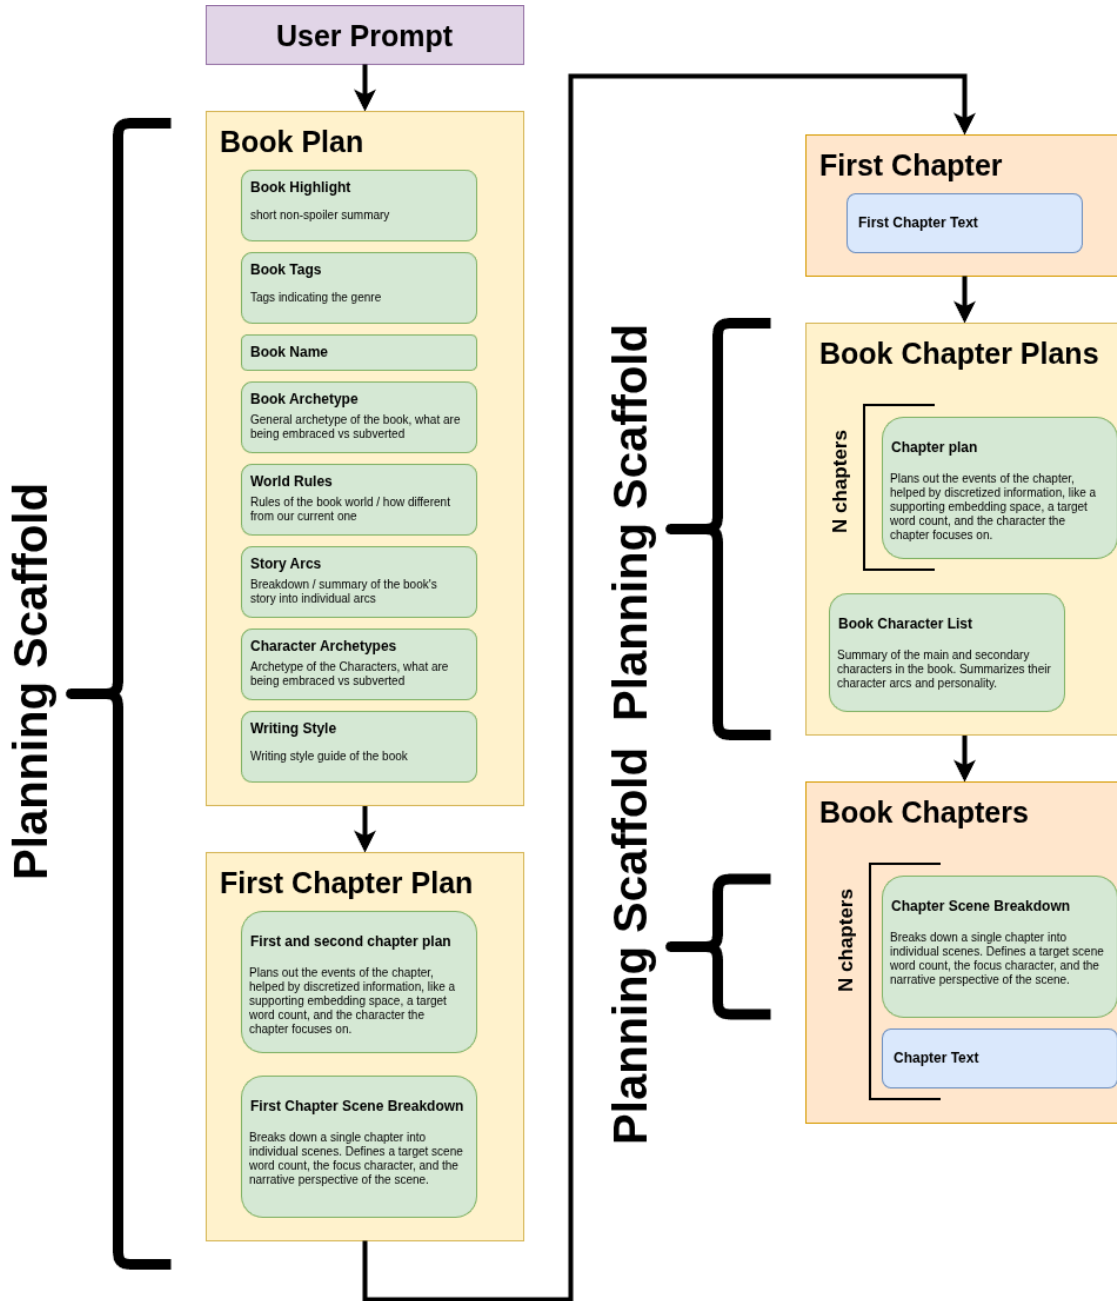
User Prompt

Planning Scaffold

Book Plan

Book Highlight
short non-spoiler summary

Book Tags
Tags indicating the genre

Book Name

Book Archetype
General archetype of the book, what are being embraced vs subverted

World Rules
Rules of the book world / how different from our current one

Story Arcs
Breakdown / summary of the book's story into individual arcs

Character Archetypes
Archetype of the Characters, what are being embraced vs subverted

Writing Style
Writing style guide of the book

First Chapter Plan

First and second chapter plan
Plans out the events of the chapter, helped by discretized information, like a supporting embedding space, a target word count, and the character the chapter focuses on.

First Chapter Scene Breakdown
Breaks down a single chapter into individual scenes. Defines a target scene word count, the focus character, and the narrative perspective of the scene.

First Chapter

First Chapter Text

Planning Scaffold

Book Chapter Plans

N chapters

Chapter plan
Plans out the events of the chapter, helped by discretized information, like a supporting embedding space, a target word count, and the character the chapter focuses on.

Book Character List
Summary of the main and secondary characters in the book. Summarizes their character arcs and personality.

Planning Scaffold

Book Chapters

N chapters

Chapter Scene Breakdown
Breaks down a single chapter into individual scenes. Defines a target scene word count, the focus character, and the narrative perspective of the scene.

Chapter Text